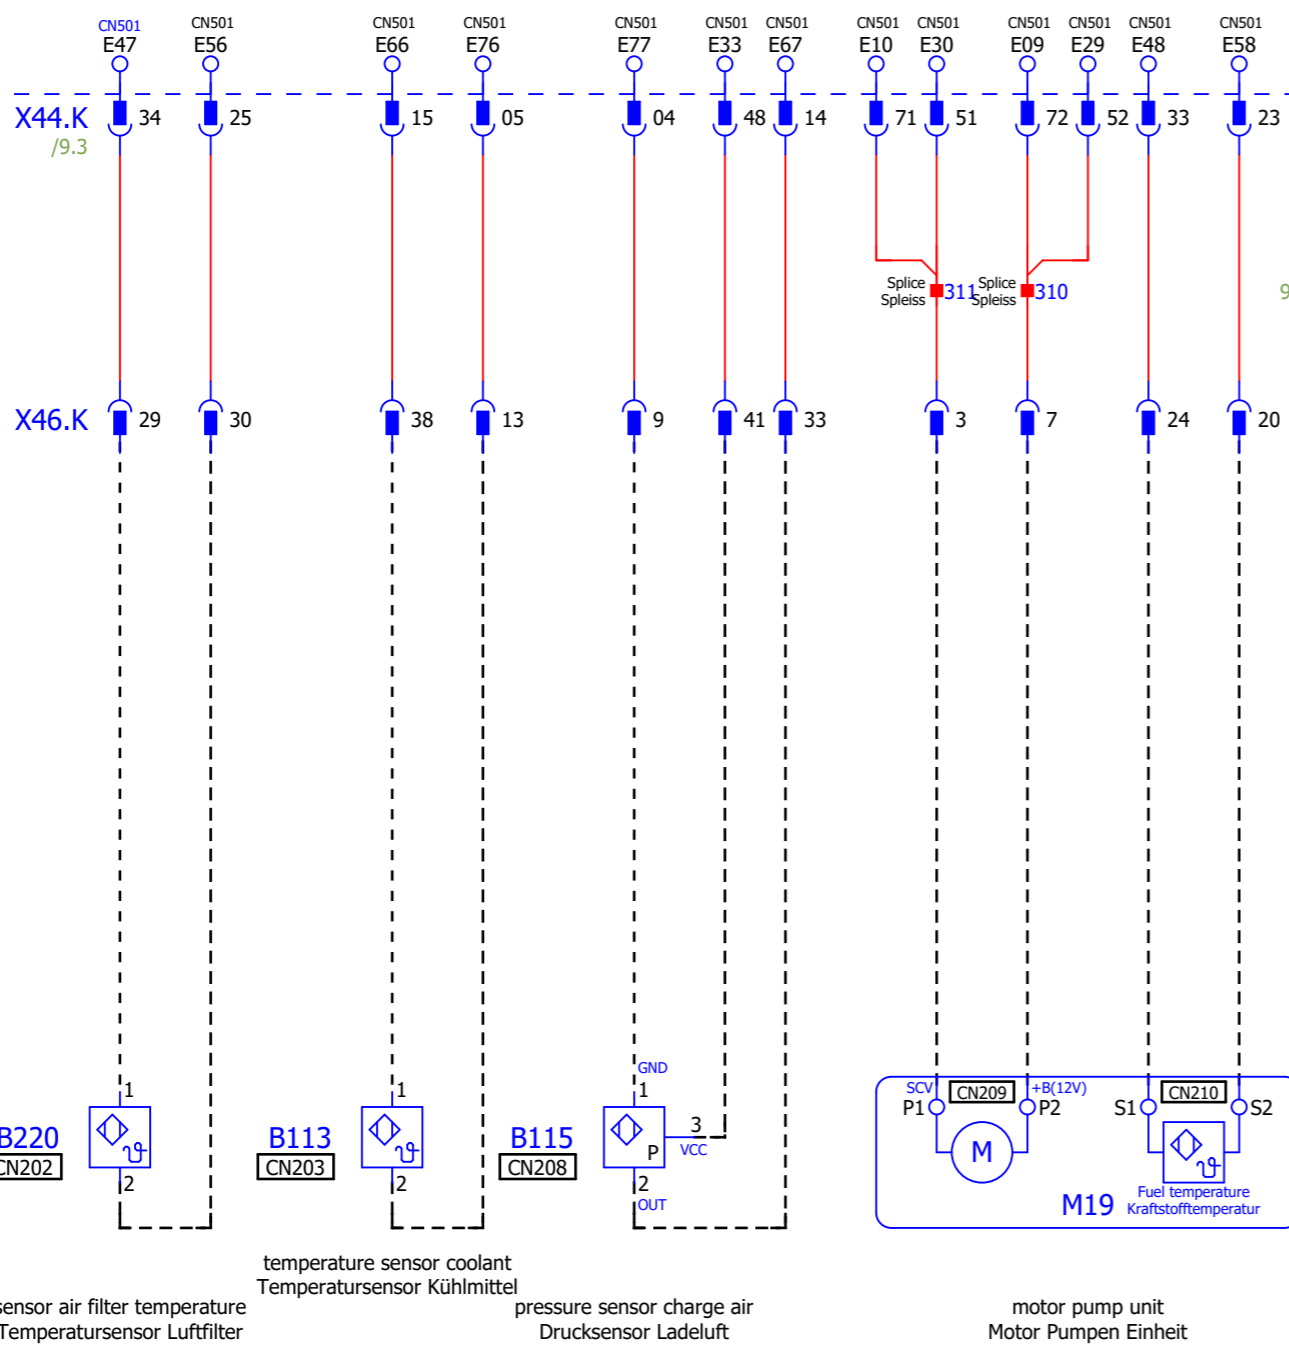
CN501 E47 CN501 E56 CN501 E66 CN501 E76 CN501 E77 CN501 E33 CN501 E67 CN501 E10 CN501 E30 CN501 E09 CN501 E29 CN501 E48 CN501 E58

X44.K
/9.3
34 25 15 05 04 48 14 71 51 72 52 33 23

Splice Spleiss 311 Splice Spleiss 310

9

X46.K
29 30 38 13 9 41 33 3 7 24 20

1
B220
CN202
2

1
B113
CN203
2

GND
1
3
B115
CN208
P
VCC
2
OUT

SCV
P1
CN209
+B(12V)
P2
M
S1
CN210
S2
M19
Fuel temperature
Kraftstofftemperatur

temperature sensor coolant
Temperatursensor Kühlmittel

sensor air filter temperature
Temperatursensor Luftfilter

pressure sensor charge air
Drucksensor Ladeluft

motor pump unit
Motor Pumpen Einheit